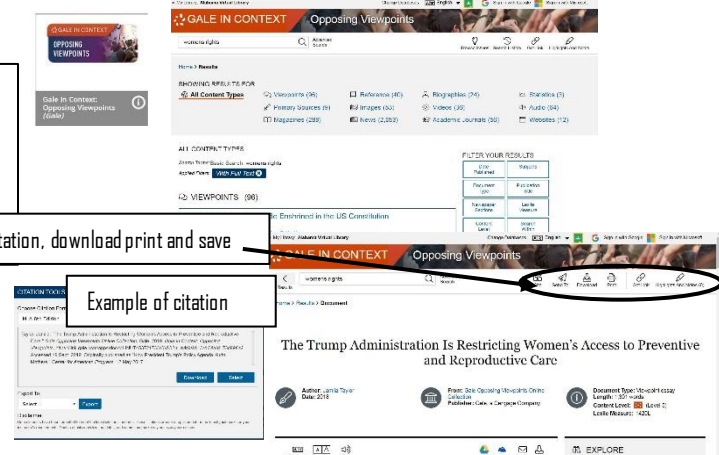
GALE IN CONTEXT
OPPOSING VIEWPOINTS

Gale In Context: Opposing Viewpoints
(Gale)

Alabama Virtual Library

GALE IN CONTEXT Opposing Viewpoints

womens rights

Advanced Search

Home > Results

SHOWING RESULTS FOR

All Content Types

Viewpoints (96)
Primary Sources (6)
Magazines (289)

Reference (40)
Images (33)
News (2,358)

Biographies (24)
Videos (39)
Academic Journals (56)

Statistics (5)
Audio (84)
Websites (12)

ALL CONTENT TYPES

Applied Filters: With Full Text

VIEWPOINTS (96)

FILTER YOUR RESULTS

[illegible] Be Enshrined in the US Constitution

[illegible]tation, download print and save

Alabama Virtual Library

GALE IN CONTEXT Opposing Viewpoints

womens rights

Home > Results > Document

Cite Send To Download Print Get link

The Trump Administration Is Restricting Women's Access to Preventive and Reproductive Care

Author: Jamila Taylor
Date: 2018

From: Gale Opposing Viewpoints Online Collection
Publisher: Gale, a Cengage Company

Document Type: Viewpoint essay
Length: 1,331 words
Content Level: (Level 5)
Lexile Measure: 1420L

EXPLORE

CITATION TOOLS

Example of citation

Download Select

Export To

Select Export

Disclaimer